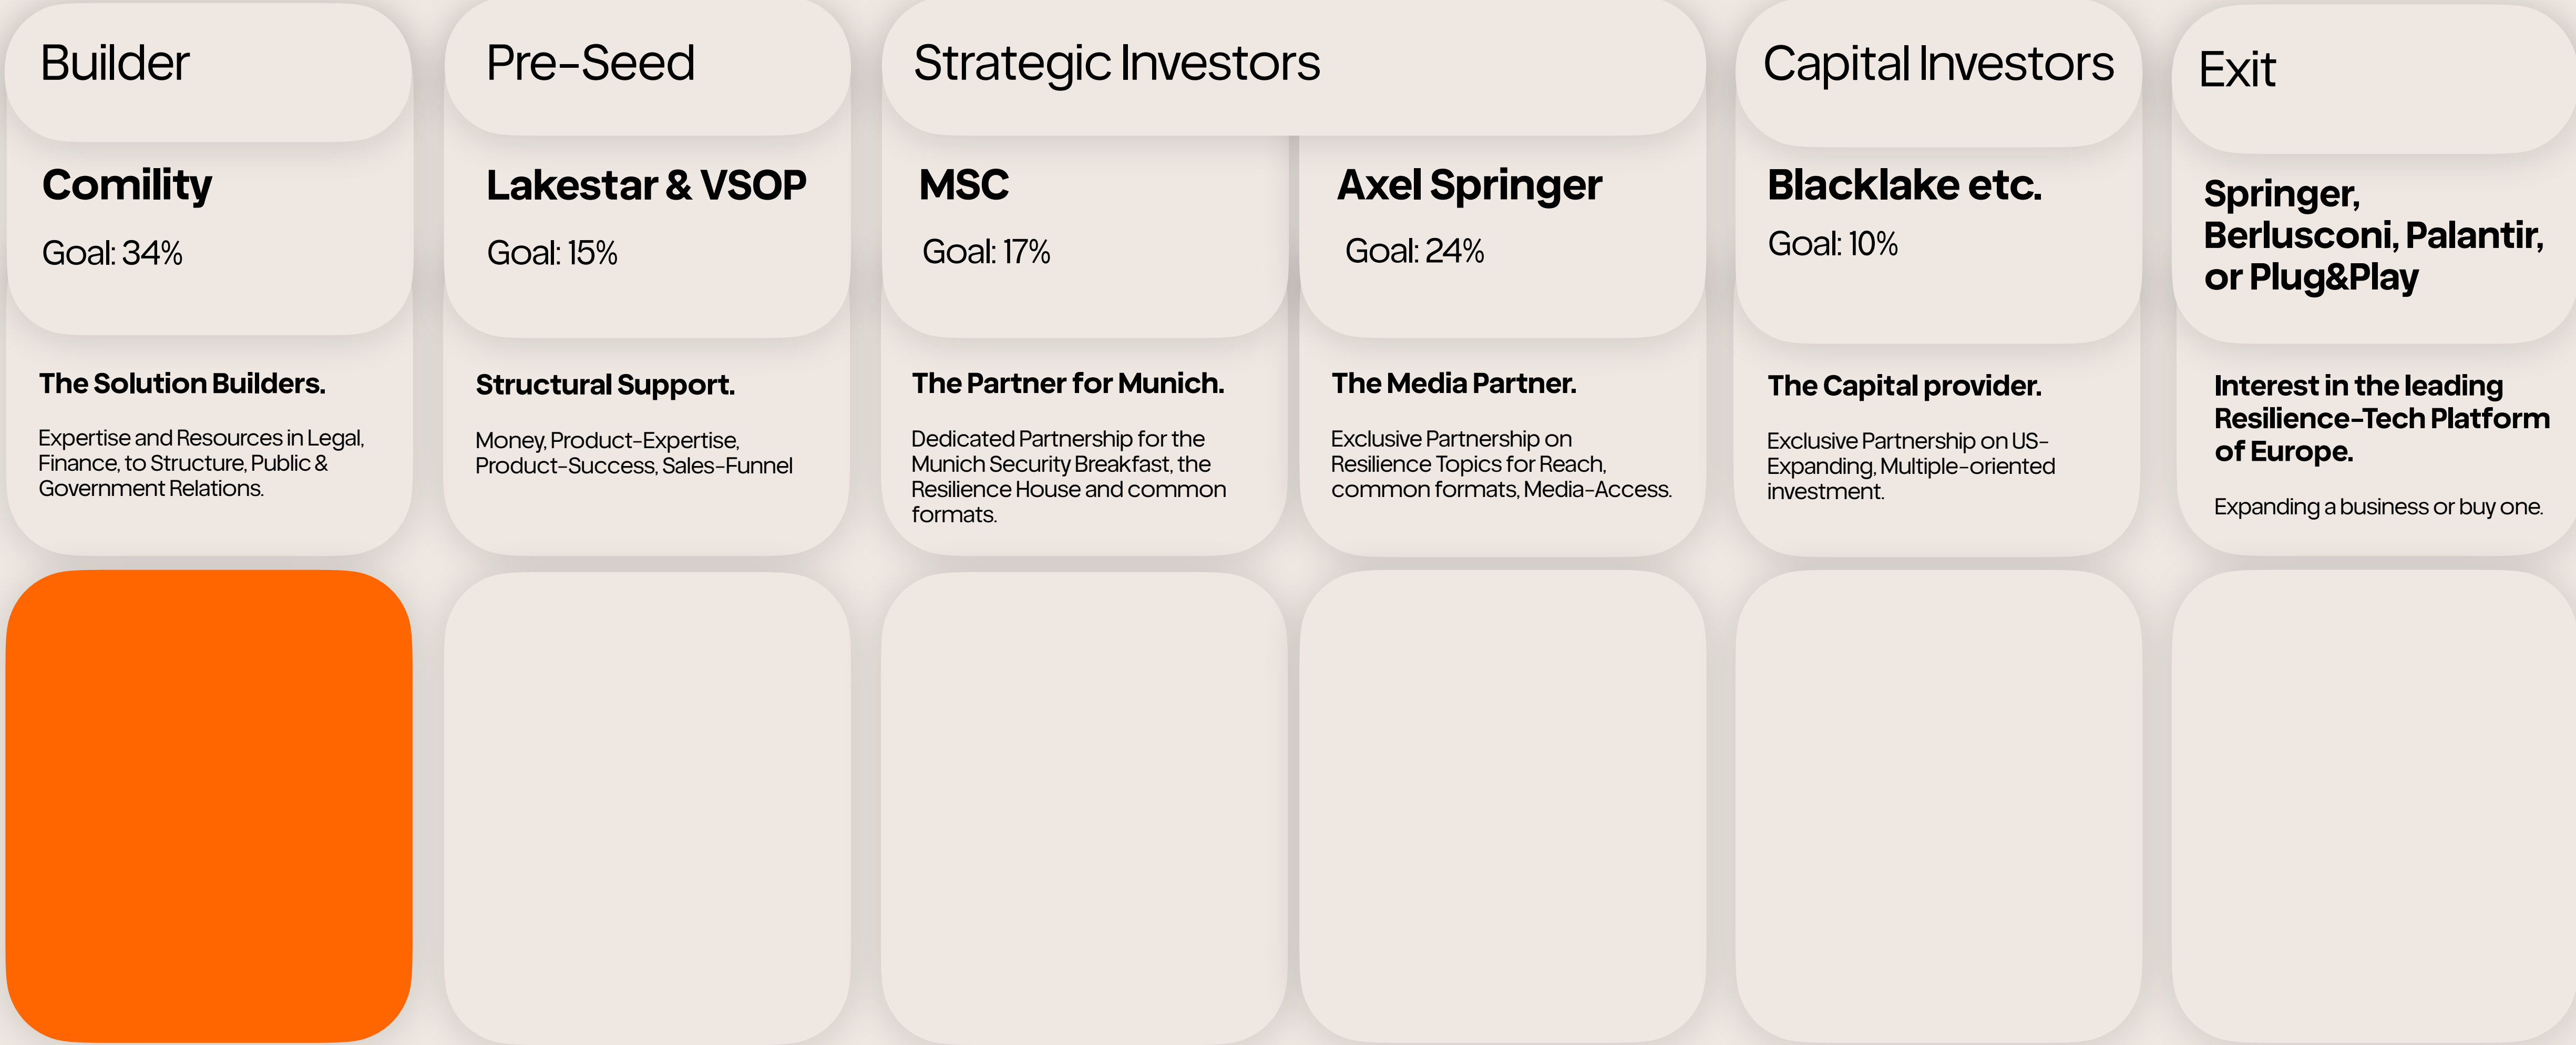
Builder

Comility

Goal: 34%

The Solution Builders.

Expertise and Resources in Legal, Finance, to Structure, Public & Government Relations.

Pre-Seed

Lakestar & VSOP

Goal: 15%

Structural Support.

Money, Product-Expertise, Product-Success, Sales-Funnel

Strategic Investors

MSC

Goal: 17%

The Partner for Munich.

Dedicated Partnership for the Munich Security Breakfast, the Resilience House and common formats.

Axel Springer

Goal: 24%

The Media Partner.

Exclusive Partnership on Resilience Topics for Reach, common formats, Media-Access.

Capital Investors

Blacklake etc.

Goal: 10%

The Capital provider.

Exclusive Partnership on US-Expanding, Multiple-oriented investment.

Exit

Springer, Berlusconi, Palantir, or Plug&Play

Interest in the leading Resilience-Tech Platform of Europe.

Expanding a business or buy one.